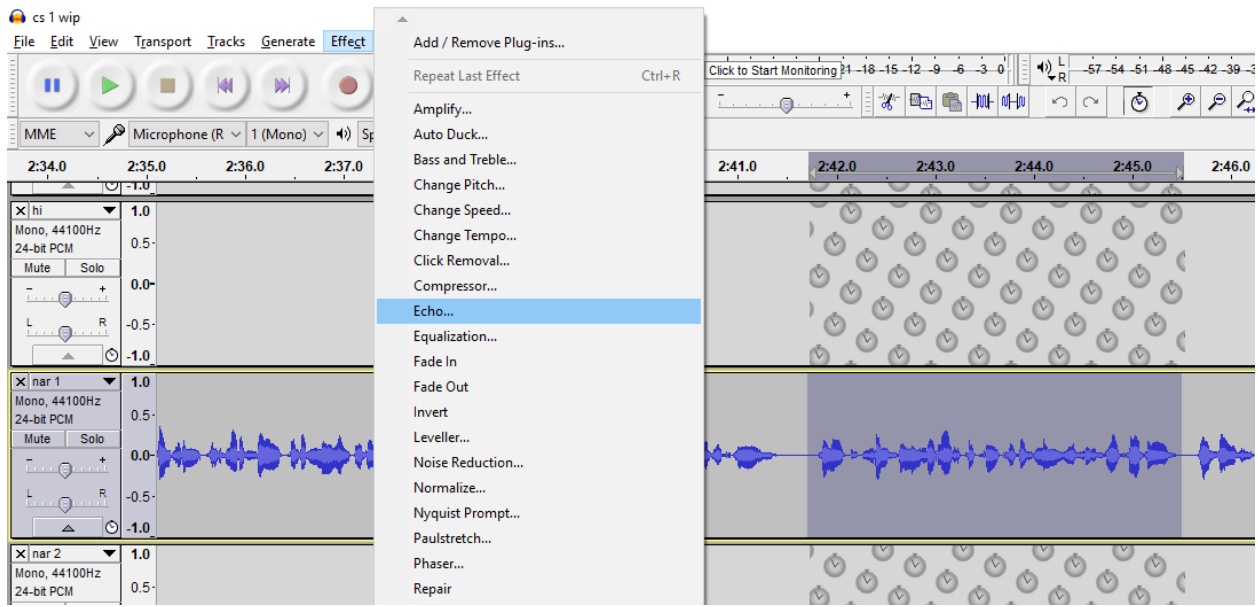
cs 1 wip

File Edit View Transport Tracks Generate Effect

Add / Remove Plug-ins...
Repeat Last Effect Ctrl+R
Amplify...
Auto Duck...
Bass and Treble...
Change Pitch...
Change Speed...
Change Tempo...
Click Removal...
Compressor...
Echo...
Equalization...
Fade In
Fade Out
Invert
Leveller...
Noise Reduction...
Normalize...
Nyquist Prompt...
Paulstretch...
Phaser...
Repair

Click to Start Monitoring 21 -18 -15 -12 -9 -6 -3 0
L R -57 -54 -51 -48 -45 -42 -39 -3

MME Microphone (R 1 (Mono) Sp

2:34.0 2:35.0 2:36.0 2:37.0 2:41.0 2:42.0 2:43.0 2:44.0 2:45.0 2:46.0

-1.0

hi 1.0
Mono, 44100Hz 0.5
24-bit PCM
Mute Solo 0.0
-0.5
L R -1.0

nar 1 1.0
Mono, 44100Hz 0.5
24-bit PCM
Mute Solo 0.0
-0.5
L R -1.0

nar 2 1.0
Mono, 44100Hz 0.5
24-bit PCM